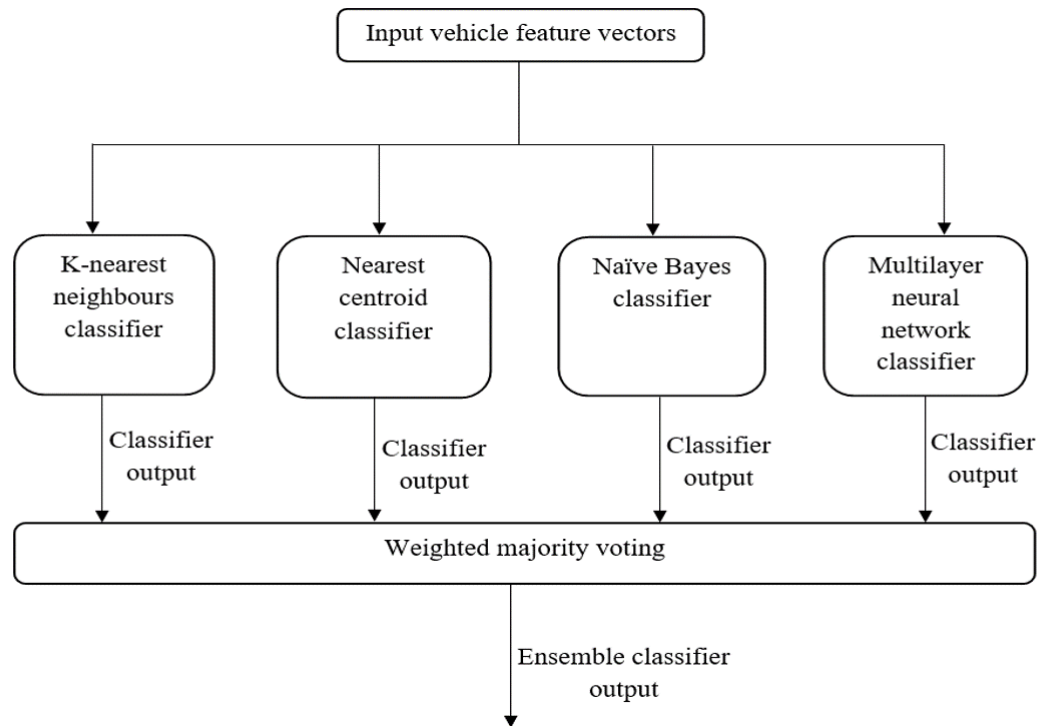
Input vehicle feature vectors

K-nearest neighbours classifier

Nearest centroid classifier

Naïve Bayes classifier

Multilayer neural network classifier

Classifier output

Classifier output

Classifier output

Classifier output

Weighted majority voting

Ensemble classifier output